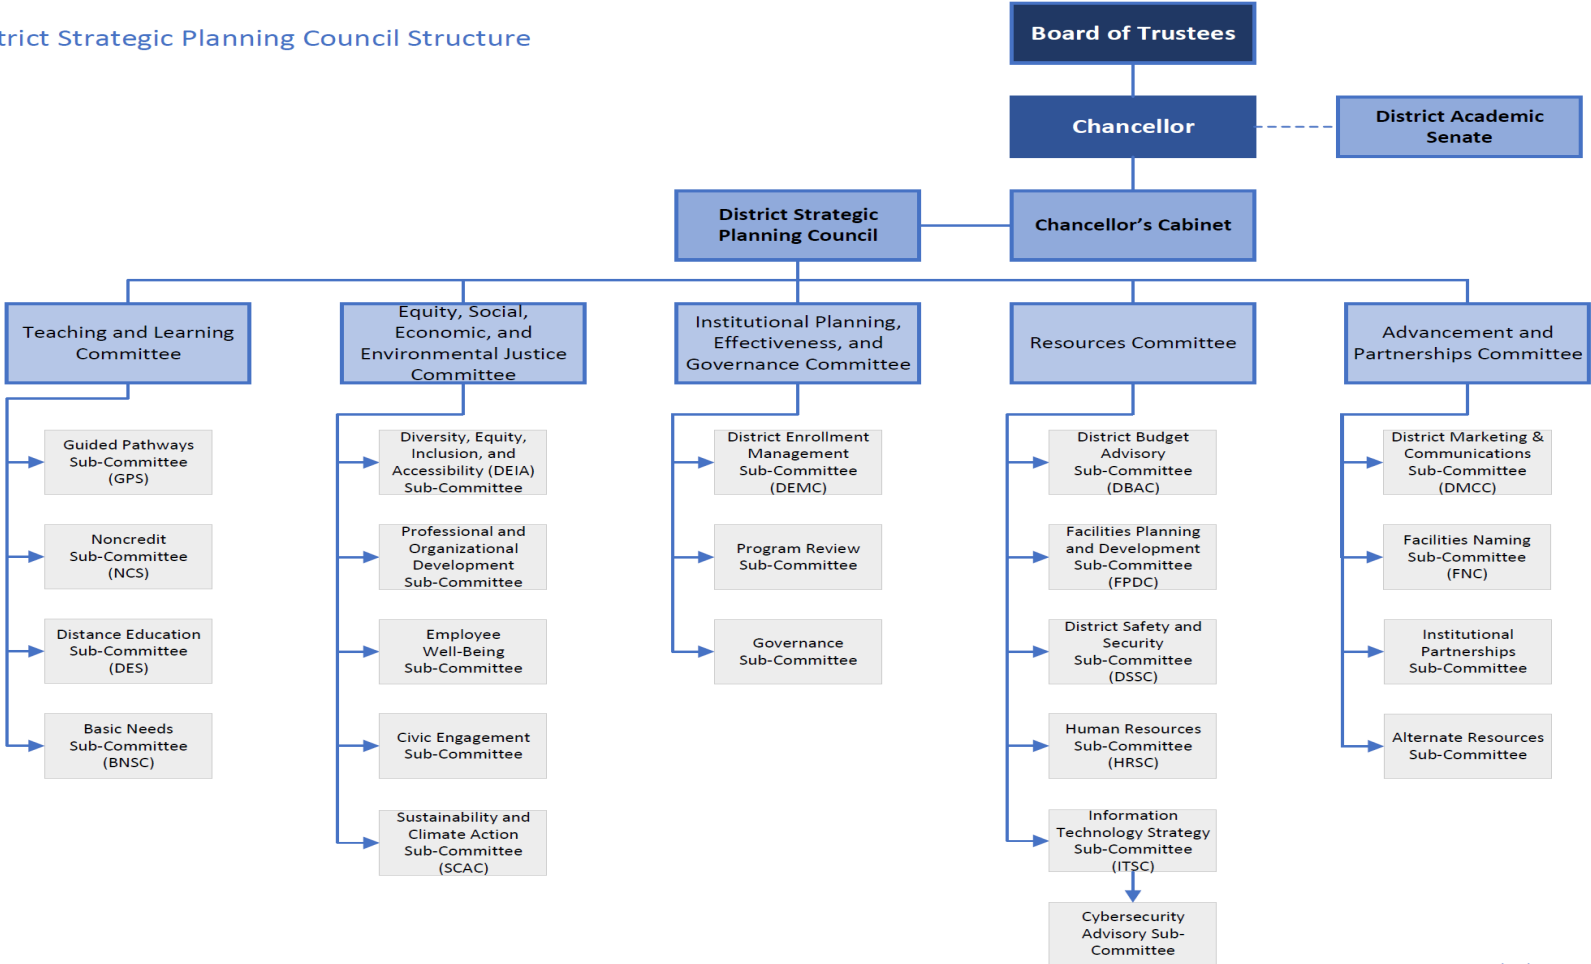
trict Strategic Planning Council Structure

Board of Trustees

Chancellor

District Academic Senate

District Strategic Planning Council

Chancellor's Cabinet

Teaching and Learning Committee

Guided Pathways Sub-Committee (GPS)

Noncredit Sub-Committee (NCS)

Distance Education Sub-Committee (DES)

Basic Needs Sub-Committee (BNSC)

Equity, Social, Economic, and Environmental Justice Committee

Diversity, Equity, Inclusion, and Accessibility (DEIA) Sub-Committee

Professional and Organizational Development Sub-Committee

Employee Well-Being Sub-Committee

Civic Engagement Sub-Committee

Sustainability and Climate Action Sub-Committee (SCAC)

Institutional Planning, Effectiveness, and Governance Committee

District Enrollment Management Sub-Committee (DEMC)

Program Review Sub-Committee

Governance Sub-Committee

Resources Committee

District Budget Advisory Sub-Committee (DBAC)

Facilities Planning and Development Sub-Committee (FPDC)

District Safety and Security Sub-Committee (DSSC)

Human Resources Sub-Committee (HRSC)

Information Technology Strategy Sub-Committee (ITSC)

Cybersecurity Advisory Sub-Committee

Advancement and Partnerships Committee

District Marketing & Communications Sub-Committee (DMCC)

Facilities Naming Sub-Committee (FNC)

Institutional Partnerships Sub-Committee

Alternate Resources Sub-Committee